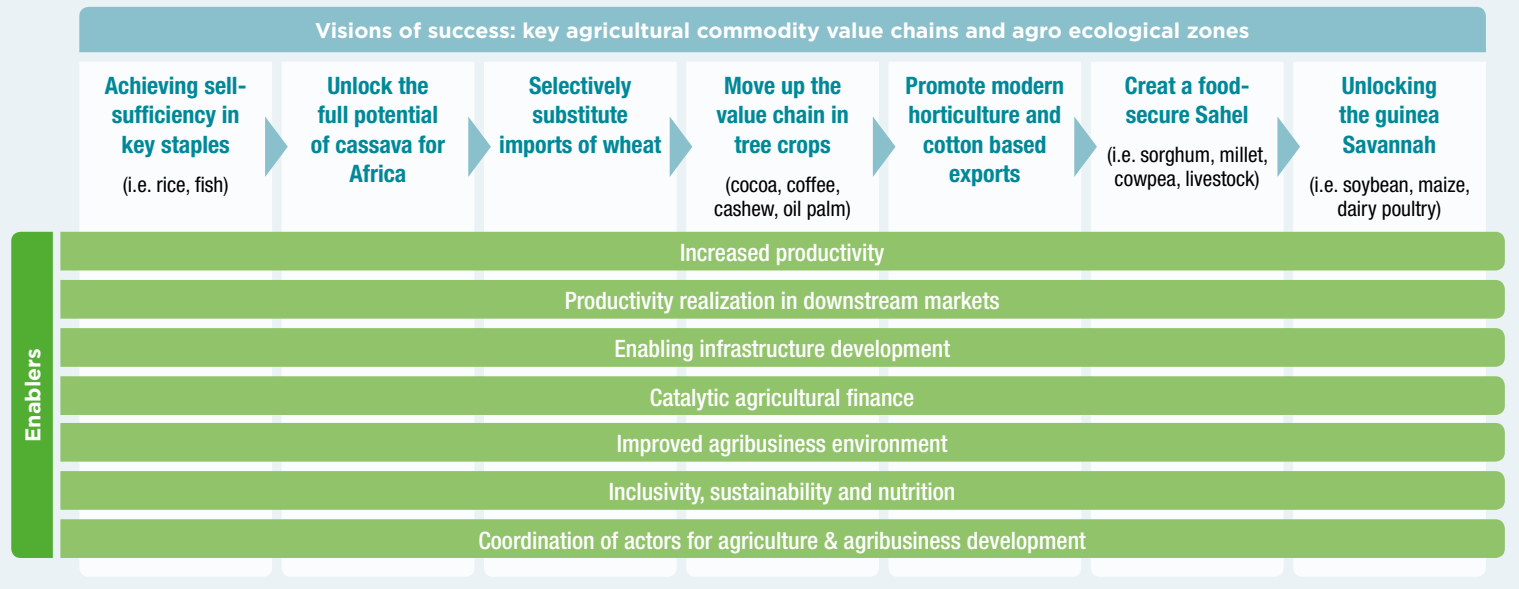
Visions of success: key agricultural commodity value chains and agro ecological zones

Achieving sell-sufficiency in key staples
(i.e. rice, fish)

Unlock the full potential of cassava for Africa

Selectively substitute imports of wheat

Move up the value chain in tree crops
(cocoa, coffee, cashew, oil palm)

Promote modern horticulture and cotton based exports

Creat a food-secure Sahel
(i.e. sorghum, millet, cowpea, livestock)

Unlocking the guinea Savannah
(i.e. soybean, maize, dairy poultry)

Enablers

Increased productivity

Productivity realization in downstream markets

Enabling infrastructure development

Catalytic agricultural finance

Improved agribusiness environment

Inclusivity, sustainability and nutrition

Coordination of actors for agriculture & agribusiness development